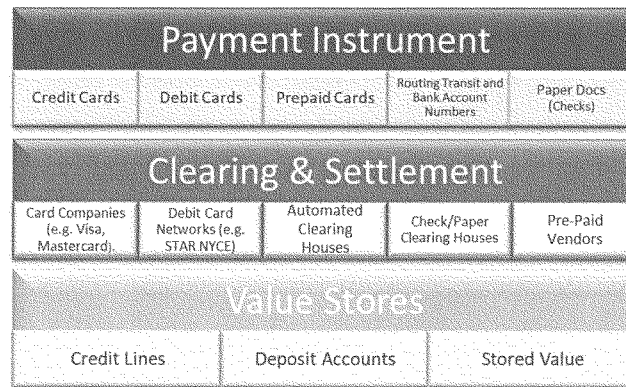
Payment Instrument

Credit Cards

Debit Cards

Prepaid Cards

Routing Transit and Bank Account Numbers

Paper Docs (Checks)

Clearing & Settlement

Card Companies (e.g. Visa, Mastercard)

Debit Card Networks (e.g. STAR NYCE)

Automated Clearing Houses

Check/Paper Clearing Houses

Pre-Paid Vendors

Value Stores

Credit Lines

Deposit Accounts

Stored Value